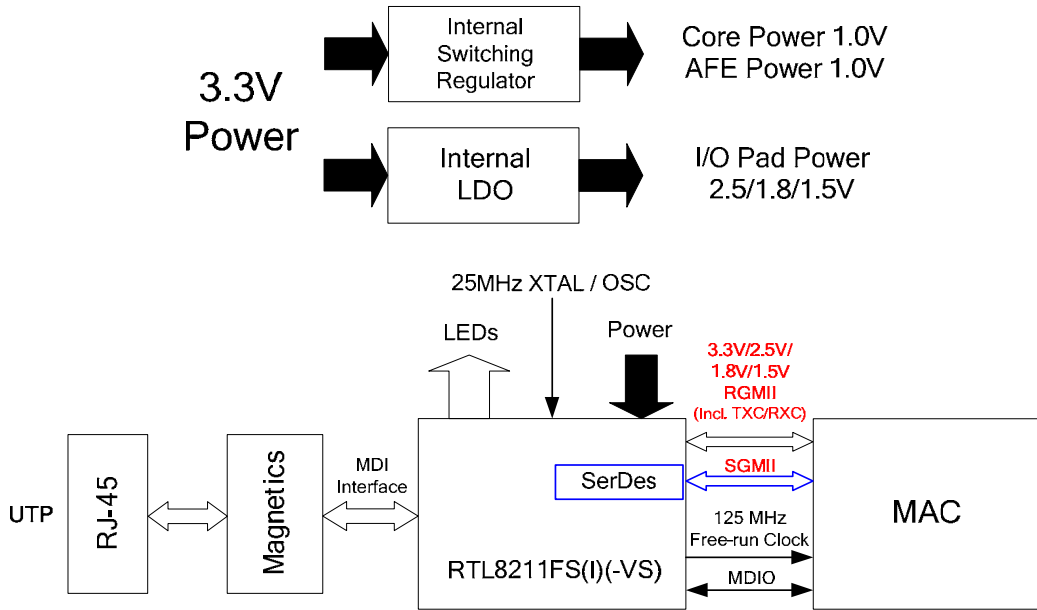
3.3V Power

Internal Switching Regulator

Core Power 1.0V
AFE Power 1.0V

Internal LDO

I/O Pad Power
2.5/1.8/1.5V

25MHz XTAL / OSC

LEDs

Power

3.3V/2.5V/ 1.8V/1.5V RGMII (Incl. TXC/RXC)

UTP

RJ-45

Magnetics

MDI Interface

SerDes

SGMII

MAC

125 MHz Free-run Clock

RTL8211FS(I)(-VS)

MDIO